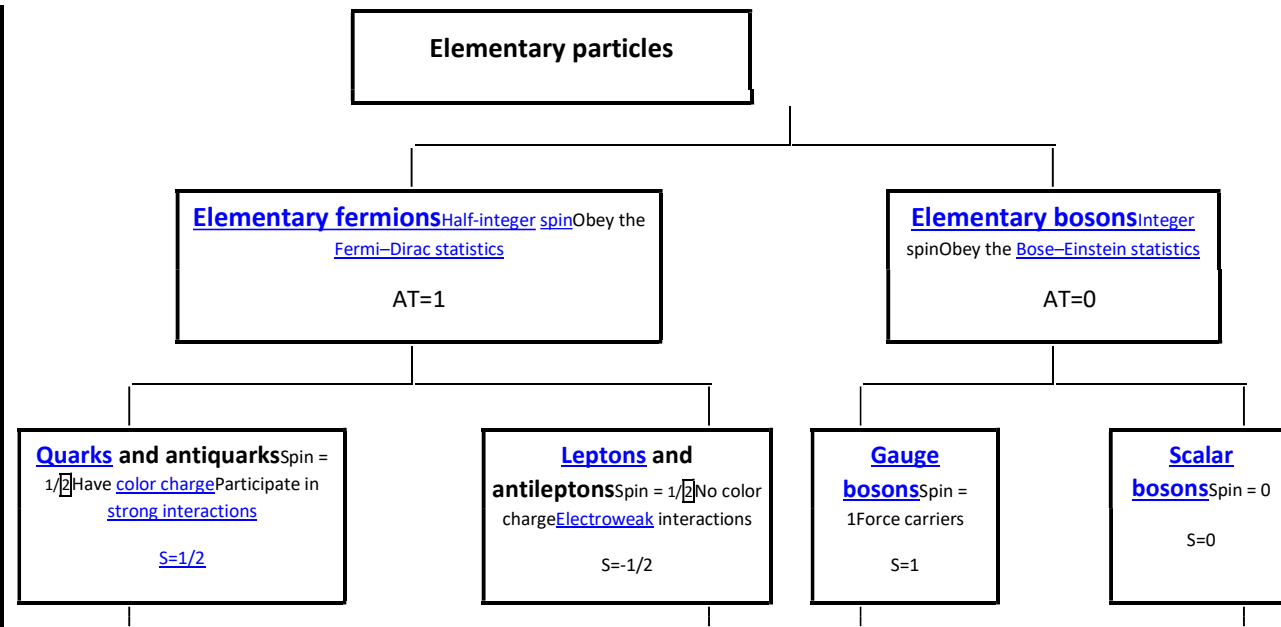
Elementary particles

Elementary fermionsHalf-integer spinObey the Fermi–Dirac statistics

AT=1

Elementary bosonsInteger spinObey the Bose–Einstein statistics

AT=0

Quarks and antiquarksSpin = 1/2Have color chargeParticipate in strong interactions

S=1/2

Leptons and antileptonsSpin = 1/2No color chargeElectroweak interactions

S=-1/2

Gauge bosonsSpin = 1Force carriers

S=1

Scalar bosonsSpin = 0

S=0